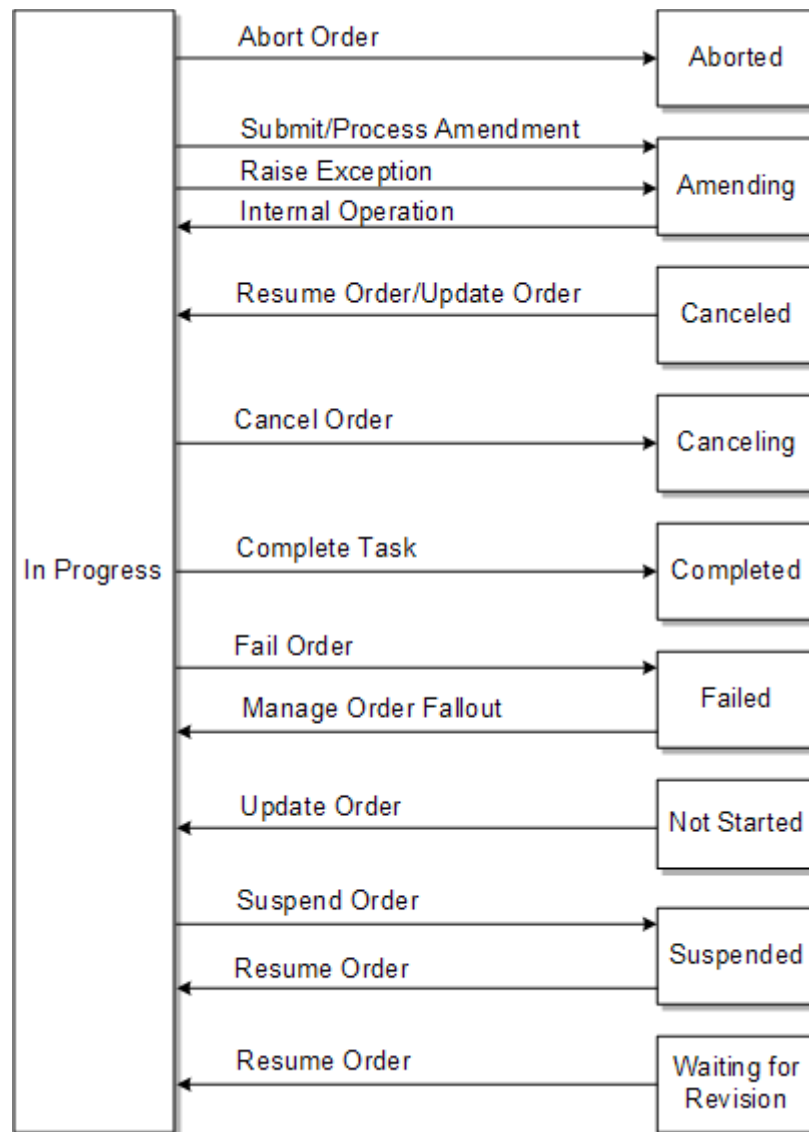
In Progress

Abort Order

Aborted

Submit/Process Amendment

Raise Exception

Internal Operation

Amending

Resume Order/Update Order

Canceled

Cancel Order

Canceling

Complete Task

Completed

Fail Order

Manage Order Fallout

Failed

Update Order

Not Started

Suspend Order

Resume Order

Suspended

Resume Order

Waiting for Revision